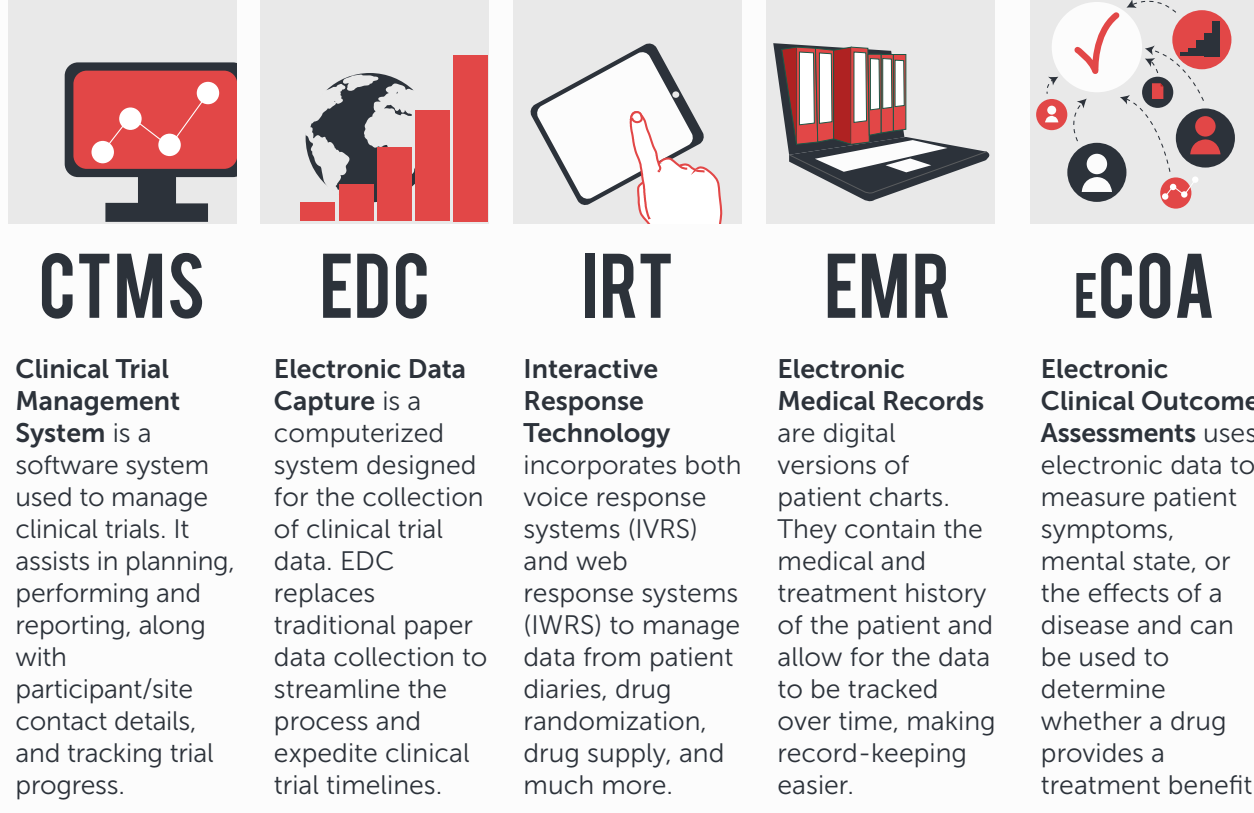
CTMS

Clinical Trial Management System is a software system used to manage clinical trials. It assists in planning, performing and reporting, along with participant/site contact details, and tracking trial progress.

EDC

Electronic Data Capture is a computerized system designed for the collection of clinical trial data. EDC replaces traditional paper data collection to streamline the process and expedite clinical trial timelines.

IRT

Interactive Response Technology incorporates both voice response systems (IVRS) and web response systems (IWRS) to manage data from patient diaries, drug randomization, drug supply, and much more.

EMR

Electronic Medical Records are digital versions of patient charts. They contain the medical and treatment history of the patient and allow for the data to be tracked over time, making record-keeping easier.

eCOA

Electronic Clinical Outcome Assessments uses electronic data to measure patient symptoms, mental state, or the effects of a disease and can be used to determine whether a drug provides a treatment benefit